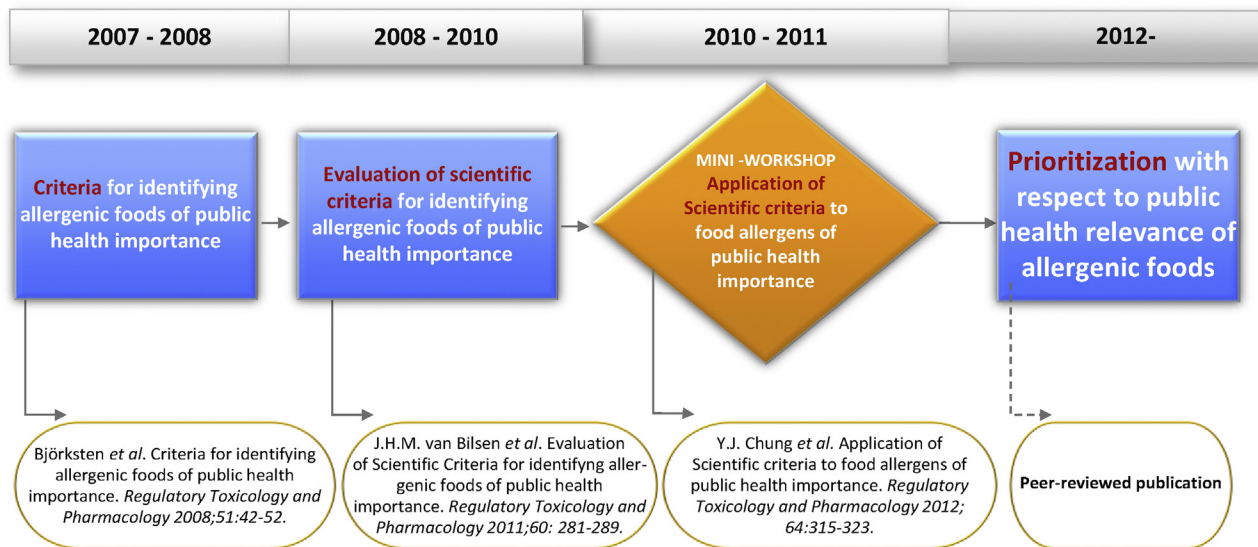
2007 - 2008

2008 - 2010

2010 - 2011

2012-

Criteria for identifying allergenic foods of public health importance

Evaluation of scientific criteria for identifying allergenic foods of public health importance

MINI -WORKSHOP Application of Scientific criteria to food allergens of public health importance

Prioritization with respect to public health relevance of allergenic foods

Björksten *et al*. Criteria for identifying allergenic foods of public health importance. *Regulatory Toxicology and Pharmacology 2008;51:42-52*.

J.H.M. van Bilsen *et al*. Evaluation of Scientific Criteria for identifyng allergenic foods of public health importance. *Regulatory Toxicology and Pharmacology 2011;60: 281-289*.

Y.J. Chung *et al*. Application of Scientific criteria to food allergens of public health importance. *Regulatory Toxicology and Pharmacology 2012; 64:315-323*.

Peer-reviewed publication